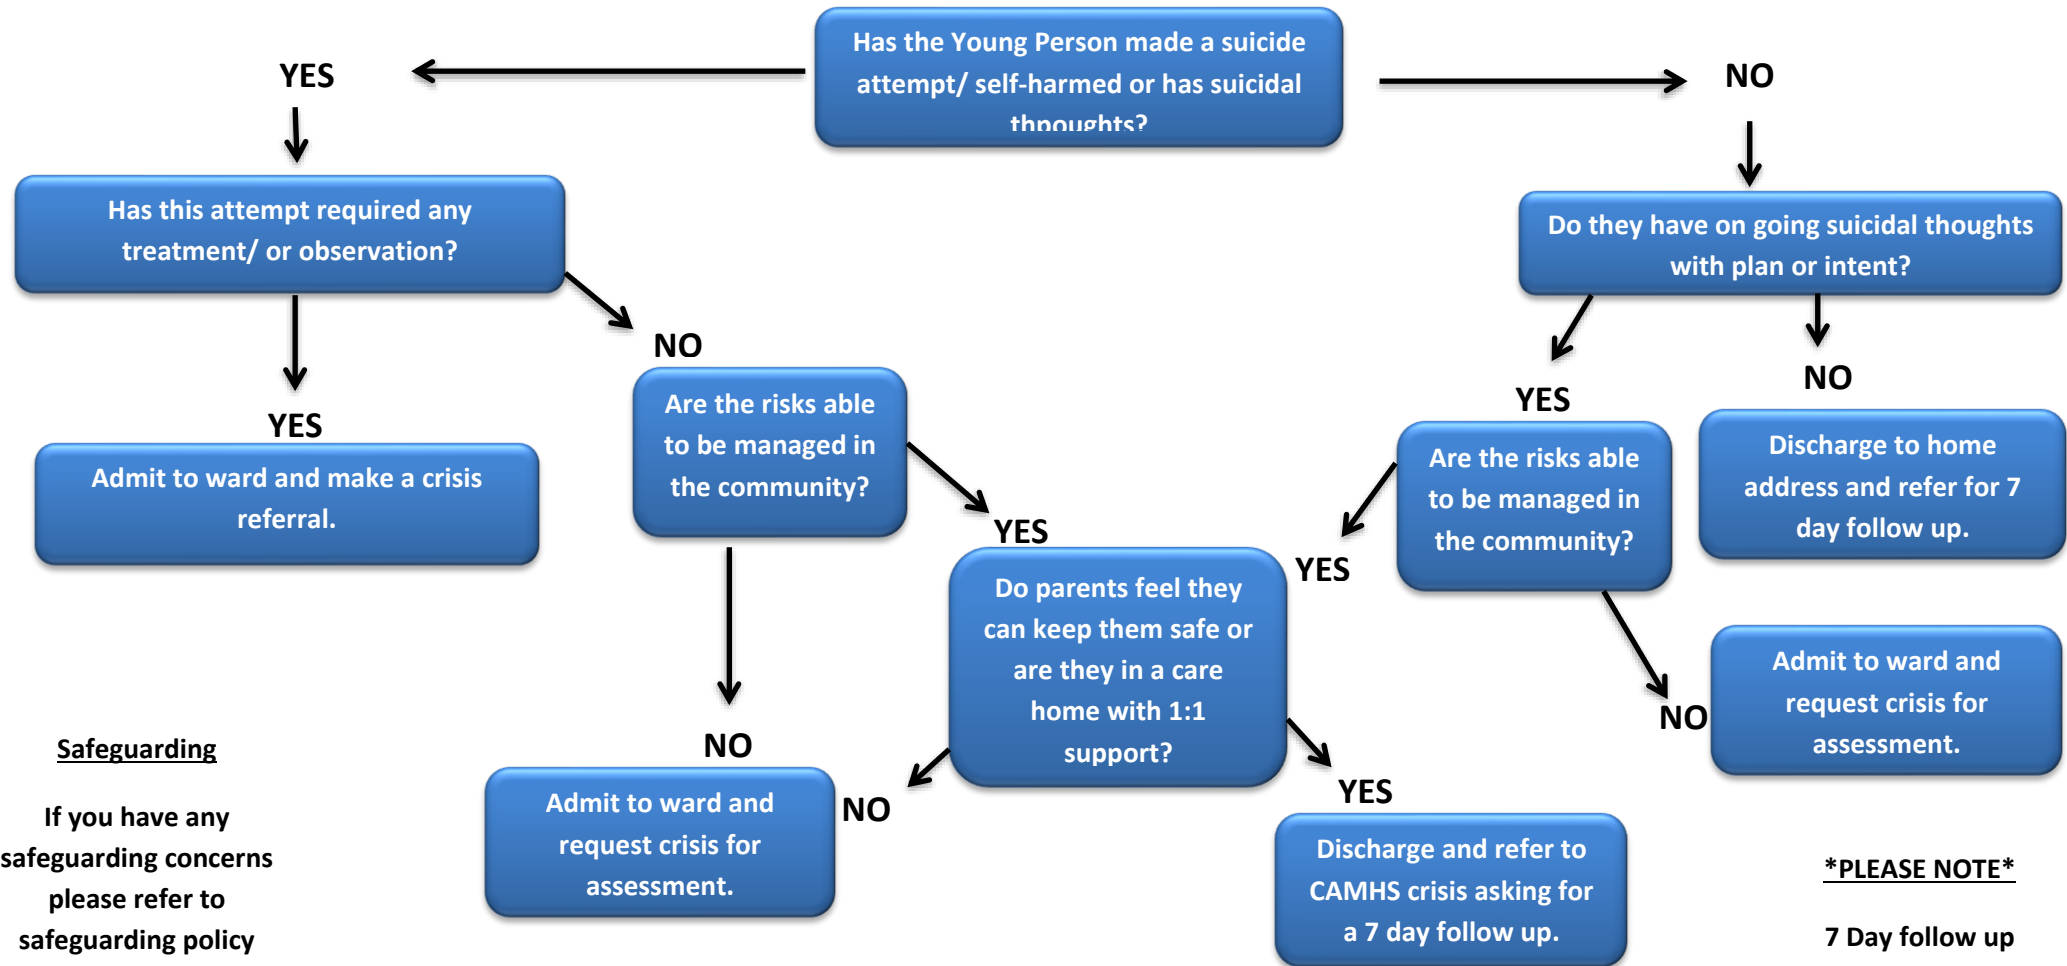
Has the Young Person made a suicide attempt/ self-harmed or has suicidal thoughts?

YES

NO

Has this attempt required any treatment/ or observation?

Do they have on going suicidal thoughts with plan or intent?

NO

YES

NO

YES

Are the risks able to be managed in the community?

Admit to ward and make a crisis referral.

Are the risks able to be managed in the community?

Discharge to home address and refer for 7 day follow up.

YES

YES

Do parents feel they can keep them safe or are they in a care home with 1:1 support?

NO

Admit to ward and request crisis for assessment.

Safeguarding

If you have any safeguarding concerns please refer to safeguarding policy

NO

Admit to ward and request crisis for assessment.

NO

YES

Discharge and refer to CAMHS crisis asking for a 7 day follow up.

*PLEASE NOTE*

7 Day follow up